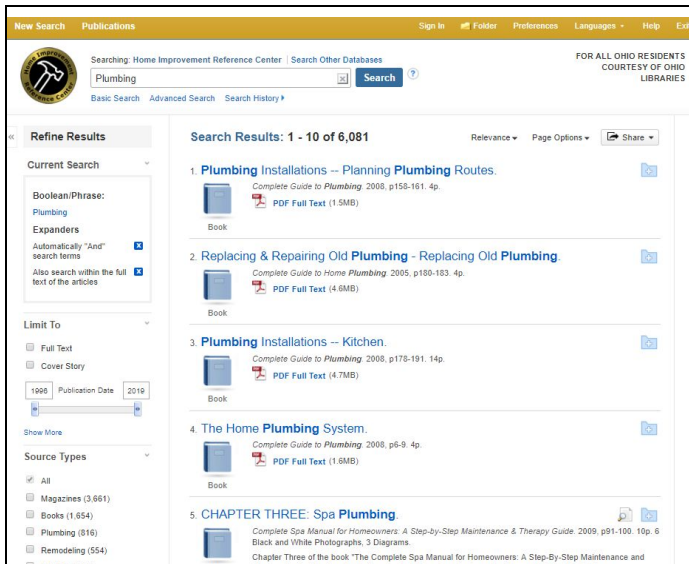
New Search Publications Sign In Folder Preferences Languages Help Exi

Home Improvement Reference Center

Searching: Home Improvement Reference Center | Search Other Databases

Plumbing Search

Basic Search Advanced Search Search History

FOR ALL OHIO RESIDENTS COURTESY OF OHIO LIBRARIES

Refine Results

Current Search

Boolean/Phrase:
Plumbing

Expanders
Automatically "And" search terms
Also search within the full text of the articles

Limit To

Full Text
Cover Story

1996 Publication Date 2019

Show More

Source Types

All
Magazines (3,661)
Books (1,654)
Plumbing (816)
Remodeling (554)

Search Results: 1 - 10 of 6,081

Relevance Page Options Share

1. Plumbing Installations -- Planning Plumbing Routes.
Complete Guide to Plumbing. 2008, p158-161. 4p.
Book
PDF Full Text (1.5MB)

2. Replacing & Repairing Old Plumbing - Replacing Old Plumbing.
Complete Guide to Home Plumbing. 2005, p180-183. 4p.
Book
PDF Full Text (4.6MB)

3. Plumbing Installations -- Kitchen.
Complete Guide to Plumbing. 2008, p178-191. 14p.
Book
PDF Full Text (4.7MB)

4. The Home Plumbing System.
Complete Guide to Plumbing. 2008, p6-9. 4p.
Book
PDF Full Text (1.6MB)

5. CHAPTER THREE: Spa Plumbing.
Complete Spa Manual for Homeowners: A Step-by-Step Maintenance & Therapy Guide. 2009, p91-100. 10p. 6 Black and White Photographs, 3 Diagrams.
Chapter Three of the book "The Complete Spa Manual for Homeowners: A Step-By-Step Maintenance and